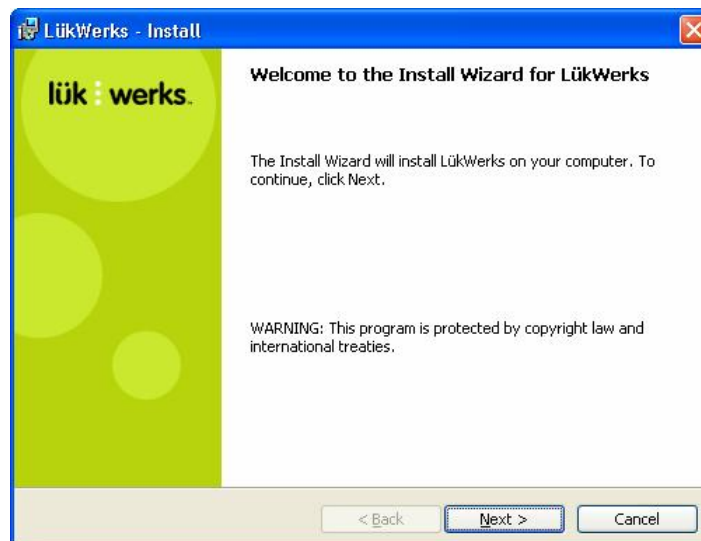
LükWerks - Install

lük werks.

Welcome to the Install Wizard for LükWerks

The Install Wizard will install LükWerks on your computer. To continue, click Next.

WARNING: This program is protected by copyright law and international treaties.

< Back

Next >

Cancel